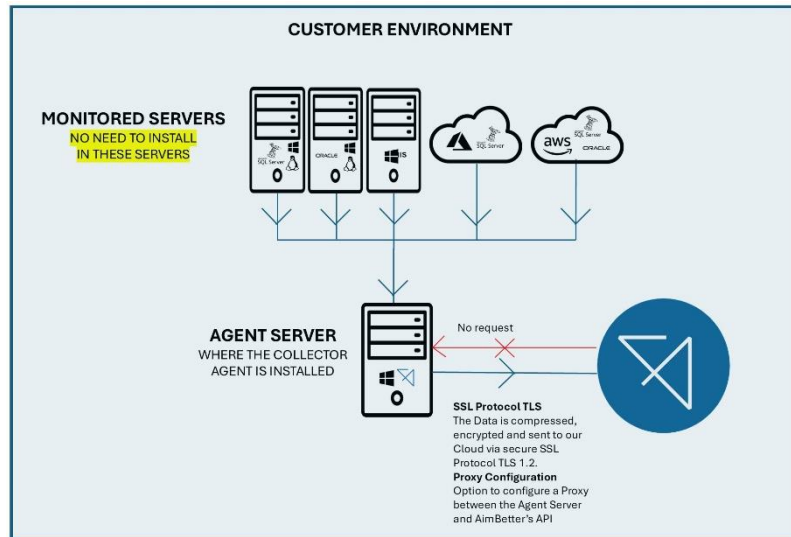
CUSTOMER ENVIRONMENT

MONITORED SERVERS
NO NEED TO INSTALL IN THESE SERVERS

SQL Server

ORACLE

IIS

SQL Server

aws

SQL Server

ORACLE

AGENT SERVER
WHERE THE COLLECTOR AGENT IS INSTALLED

No request

SSL Protocol TLS
The Data is compressed, encrypted and sent to our Cloud via secure SSL Protocol TLS 1.2.
Proxy Configuration
Option to configure a Proxy between the Agent Server and AimBetter's API